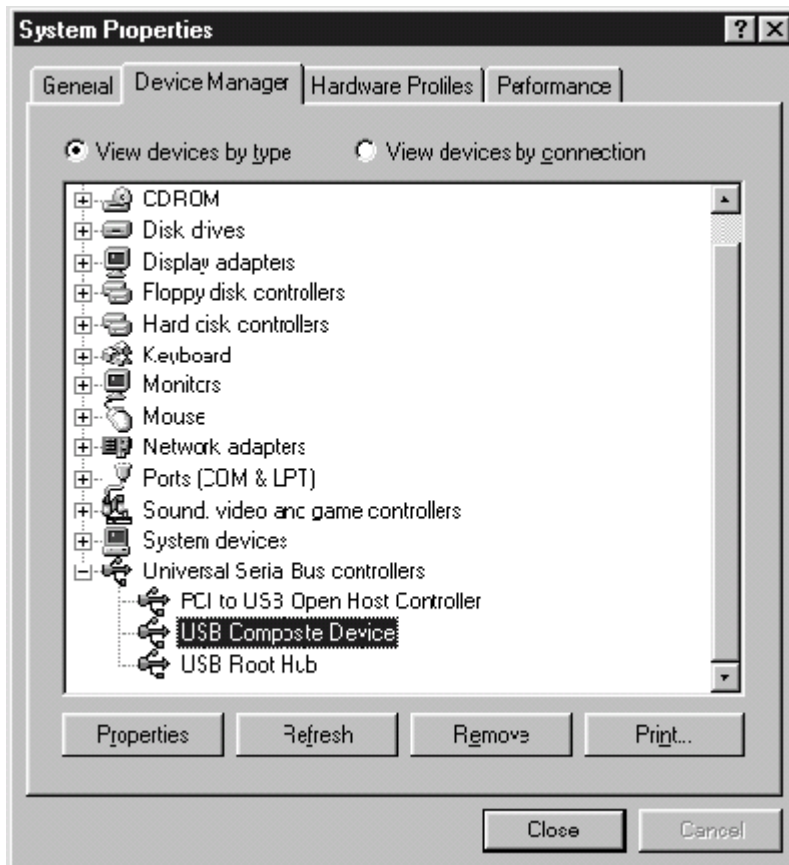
System Properties

?

General | Device Manager | Hardware Profiles | Performance

View devices by type

View devices by connection

CDROM
Disk drives
Display adapters
Floppy disk controllers
Hard disk controllers
Keyboard
Monitors
Mouse
Network adapters
Ports (COM & LPT)
Sound, video and game controllers
System devices
Universal Serial Bus controllers
PCI to USB Open Host Controller
USB Composite Device
USB Root Hub

Properties

Refresh

Remove

Print...

Close

Cancel